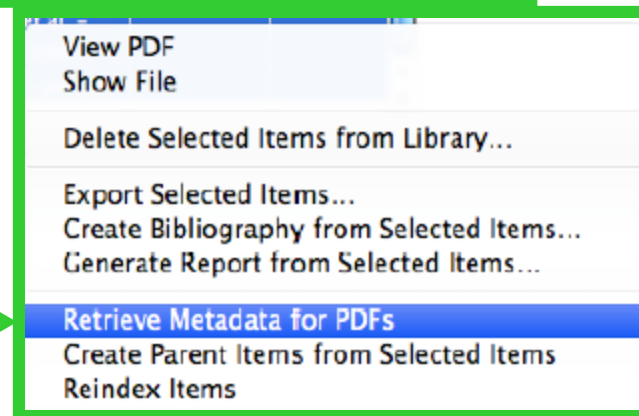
View PDF
Show File

Delete Selected Items from Library...

Export Selected Items...
Create Bibliography from Selected Items...
Generate Report from Selected Items...

Retrieve Metadata for PDFs
Create Parent Items from Selected Items
Reindex Items